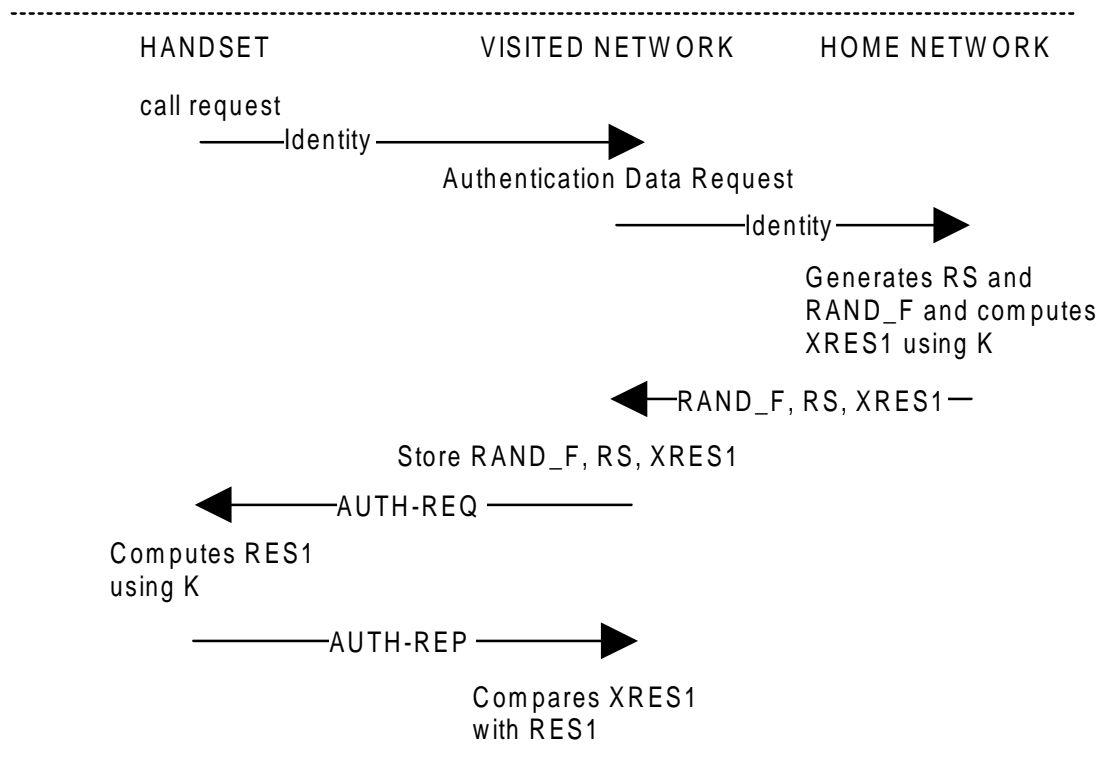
HANDSET VISITED NETWORK HOME NETWORK

call request

Identity

Authentication Data Request

Identity

Generates RS and RAND_F and computes XRES1 using K

RAND_F, RS, XRES1

Store RAND_F, RS, XRES1

AUTH-REQ

Computes RES1 using K

AUTH-REP

Compares XRES1 with RES1